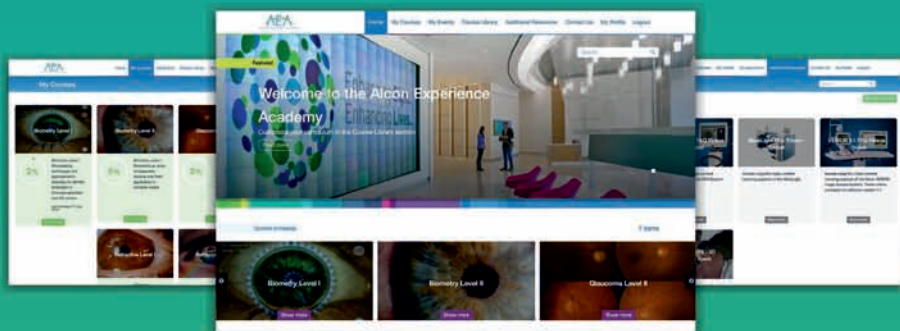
AEA

Home My Courses My Events Course Library Additional Resources Contact Us My Profile Logout

Featured

Welcome to the Alcon Experience Academy

Customize your curriculum in the Course Library section

Enhancing Lives

Biometry Level I

Biometry Level II

Glaucoma Level II

Show more

Show more

Show more

My Courses

Biometry Level I

Biometry Level II

0%

0%

Refractive Level

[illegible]